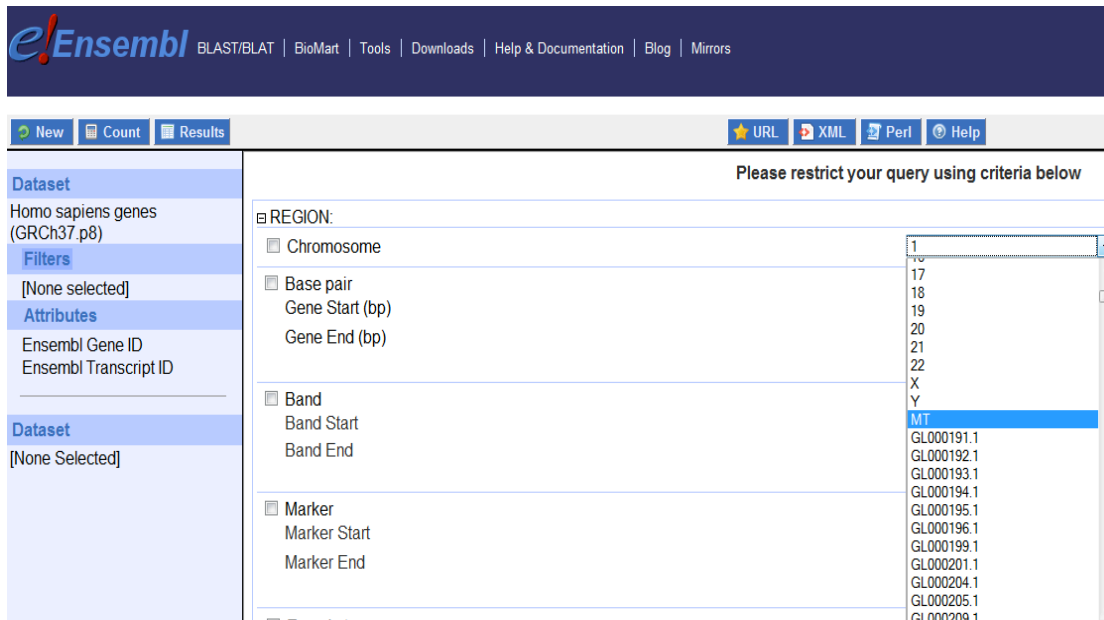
e!Ensembl BLAST/BLAT | BioMart | Tools | Downloads | Help & Documentation | Blog | Mirrors

New | Count | Results

URL | XML | Perl | Help

Dataset
Homo sapiens genes (GRCh37.p8)
Filters
[None selected]
Attributes
Ensembl Gene ID
Ensembl Transcript ID

Dataset
[None Selected]

Please restrict your query using criteria below

REGION:
Chromosome
Base pair
Gene Start (bp)
Gene End (bp)
Band
Band Start
Band End
Marker
Marker Start
Marker End

1
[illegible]
17
18
19
20
21
22
X
Y
MT
GL000191.1
GL000192.1
GL000193.1
GL000194.1
GL000195.1
GL000196.1
GL000199.1
GL000201.1
GL000204.1
GL000205.1
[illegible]